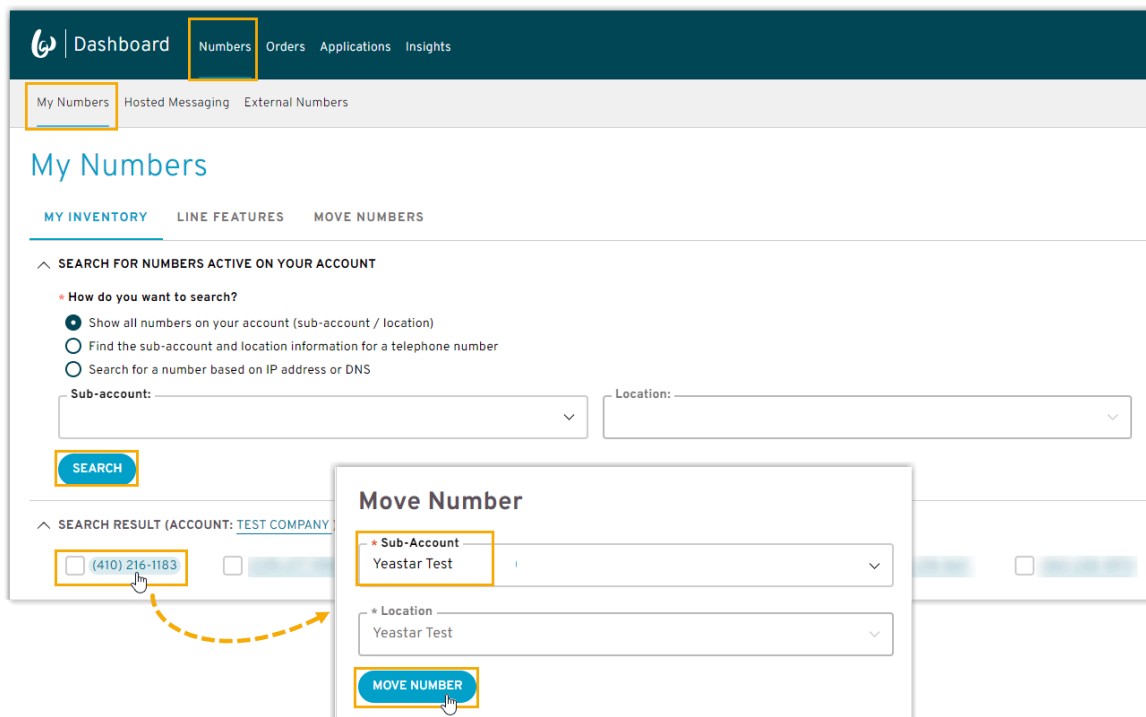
Dashboard Numbers Orders Applications Insights

My Numbers Hosted Messaging External Numbers

My Numbers

MY INVENTORY LINE FEATURES MOVE NUMBERS

SEARCH FOR NUMBERS ACTIVE ON YOUR ACCOUNT

* How do you want to search?

Show all numbers on your account (sub-account / location)

Find the sub-account and location information for a telephone number

Search for a number based on IP address or DNS

Sub-account:

Location:

SEARCH

SEARCH RESULT (ACCOUNT: TEST COMPANY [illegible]

(410) 216-1183 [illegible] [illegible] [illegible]

Move Number

* Sub-Account
Yeastar Test

* Location
Yeastar Test

MOVE NUMBER